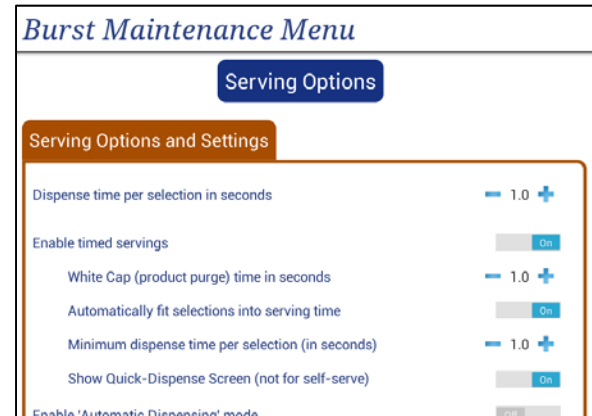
Burst Maintenance Menu

Serving Options

Serving Options and Settings

Dispense time per selection in seconds − 1.0 +

Enable timed servings On

White Cap (product purge) time in seconds − 1.0 +

Automatically fit selections into serving time On

Minimum dispense time per selection (in seconds) − 1.0 +

Show Quick-Dispense Screen (not for self-serve) On

Enable 'Automatic Dispensing' mode Off